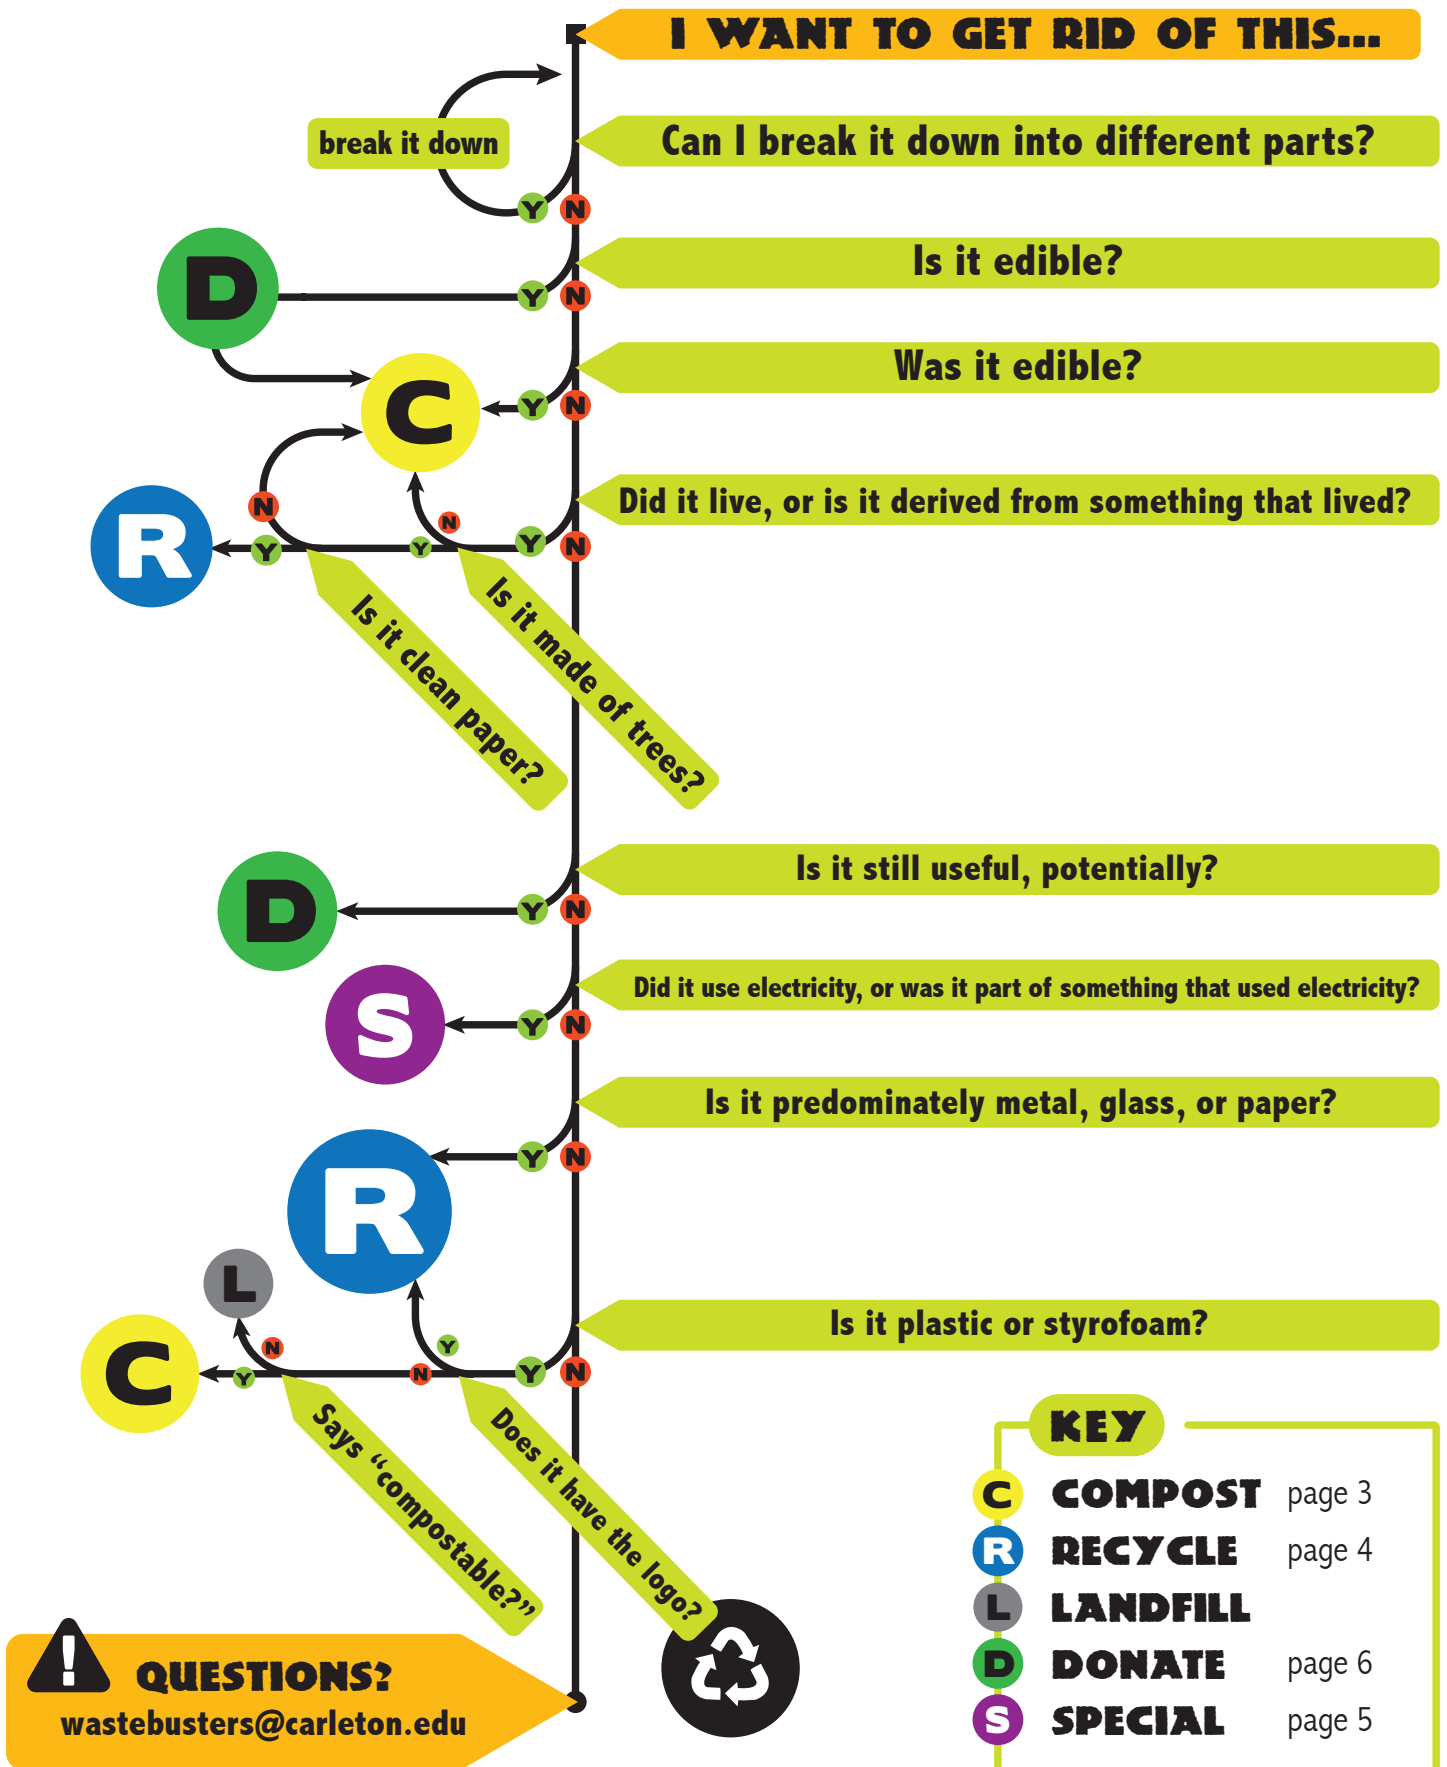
I WANT TO GET RID OF THIS...

break it down

Can I break it down into different parts?

Y N

D

Is it edible?

Y N

C

Was it edible?

Y N

R

N

Y

Y

N

Y N

Did it live, or is it derived from something that lived?

Is it clean paper?

Is it made of trees?

D

Is it still useful, potentially?

Y N

S

Did it use electricity, or was it part of something that used electricity?

Y N

Is it predominately metal, glass, or paper?

Y N

R

L

C

N

Y

Y

N

Y N

Is it plastic or styrofoam?

Says "compostable?"

Does it have the logo?

KEY

C COMPOST page 3

R RECYCLE page 4

L LANDFILL

D DONATE page 6

S SPECIAL page 5

QUESTIONS?
wastebusters@carleton.edu